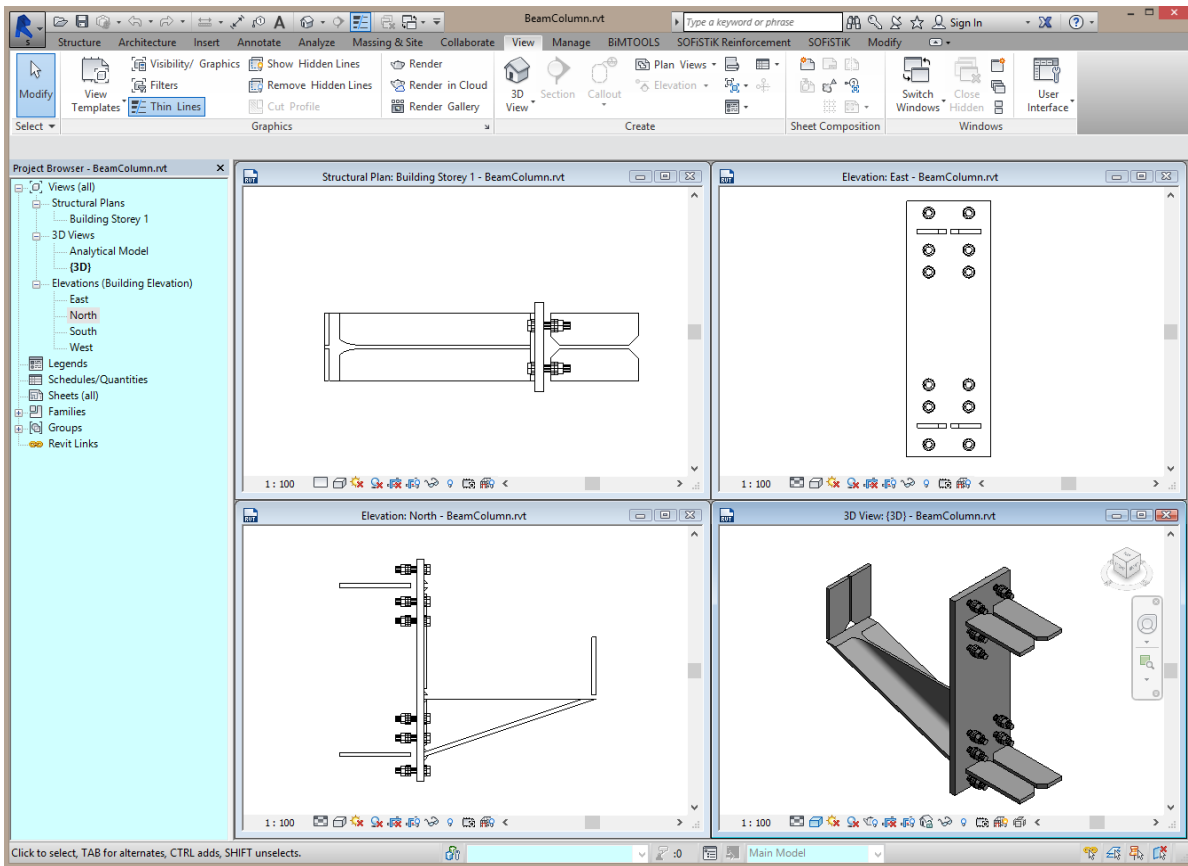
BeamColumn.rvt

Type a keyword or phrase

Sign In

Structure Architecture Insert Annotate Analyze Massing & Site Collaborate View Manage BiMTOOLS SOFiSTiK Reinforcement SOFiSTiK Modify

Modify

View Templates

Visibility/ Graphics

Filters

Thin Lines

Show Hidden Lines

Remove Hidden Lines

Cut Profile

Render

Render in Cloud

Render Gallery

3D View

Section

Callout

Plan Views

Elevation

Switch Windows

Close Hidden

User Interface

Select

Graphics

Create

Sheet Composition

Windows

Project Browser - BeamColumn.rvt

Views (all)
Structural Plans
Building Storey 1
3D Views
Analytical Model
{3D}
Elevations (Building Elevation)
East
North
South
West
Legends
Schedules/Quantities
Sheets (all)
Families
Groups
Revit Links

Structural Plan: Building Storey 1 - BeamColumn.rvt

1 : 100

Elevation: East - BeamColumn.rvt

1 : 100

Elevation: North - BeamColumn.rvt

1 : 100

3D View: {3D} - BeamColumn.rvt

1 : 100

Click to select, TAB for alternates, CTRL adds, SHIFT unselects.

:0

Main Model